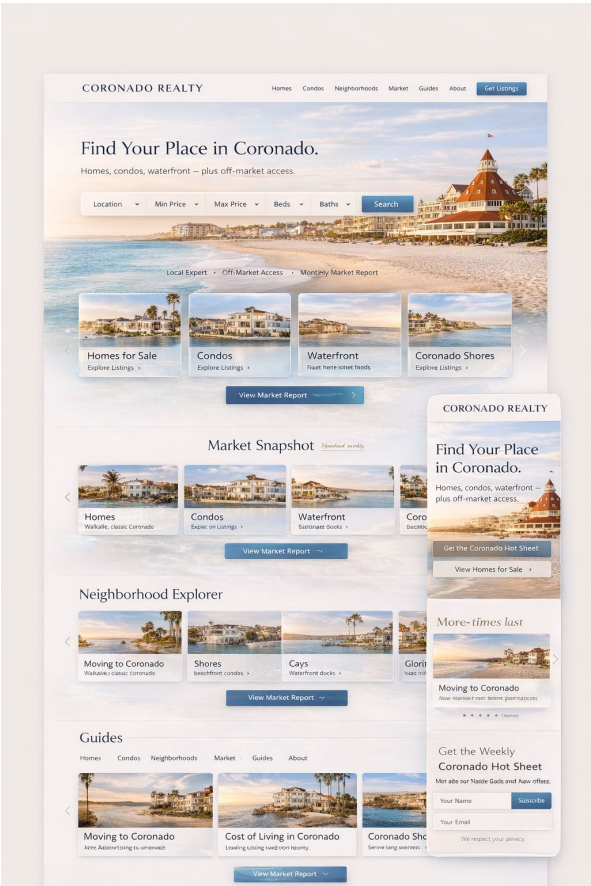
CORONADO REALTY

Homes Condos Neighborhoods Market Guides About Get Listings

Find Your Place in Coronado.

Homes, condos, waterfront — plus off-market access.

Location Min Price Max Price Beds Baths Search

Local Expert • Off-Market Access • Monthly Market Report

Homes for Sale
Explore Listings ›

Condos
Explore Listings ›

Waterfront
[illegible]

Coronado Shores
Explore Listings ›

View Market Report

Market Snapshot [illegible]

Homes
Walkable, classic Coronado

Condos
Explore on Listings ›

Waterfront
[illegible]

Cor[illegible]

View Market Report

Neighborhood Explorer

Moving to Coronado
Walkable classic Coronado

Shores
beachfront condos ›

Cays
Waterfront docks ›

Glori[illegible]

View Market Report

Guides

Homes Condos Neighborhoods Market Guides About

Moving to Coronado
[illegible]

Cost of Living in Coronado
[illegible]

Coronado Sho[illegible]
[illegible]

View Market Report

CORONADO REALTY

Find Your Place in Coronado.

Homes, condos, waterfront — plus off-market access.

Get the Coronado Hot Sheet

View Homes for Sale ›

More-times last

Moving to Coronado
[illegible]

Get the Weekly
Coronado Hot Sheet

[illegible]

Your Name
Subscribe

Your Email

We respect your privacy.